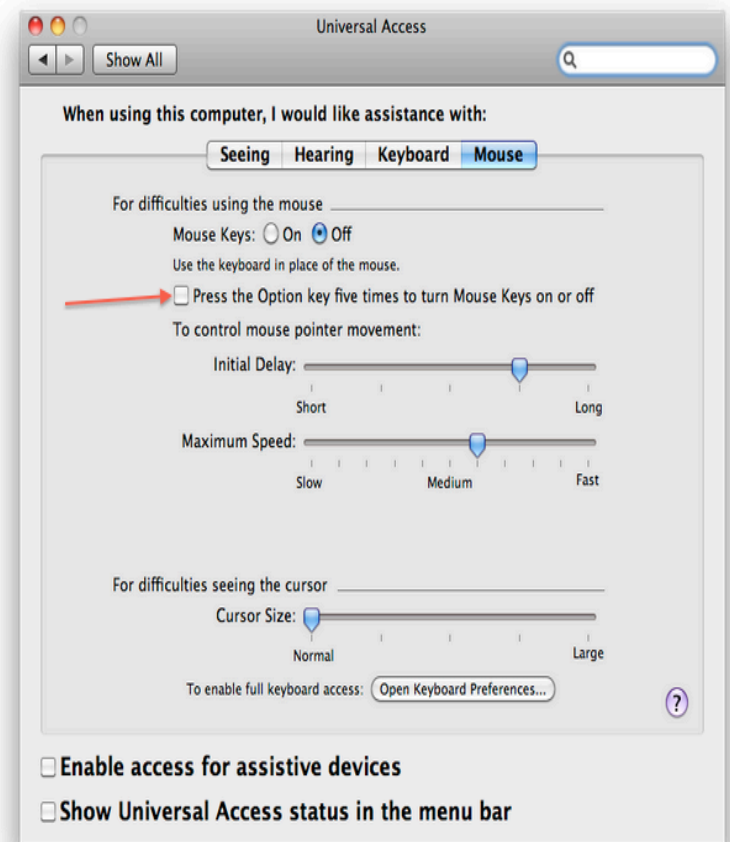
Universal Access

Show All

When using this computer, I would like assistance with:

Seeing Hearing Keyboard Mouse

For difficulties using the mouse

Mouse Keys: On Off

Use the keyboard in place of the mouse.

Press the Option key five times to turn Mouse Keys on or off

To control mouse pointer movement:

Initial Delay:

Short Long

Maximum Speed:

Slow Medium Fast

For difficulties seeing the cursor

Cursor Size:

Normal Large

To enable full keyboard access: Open Keyboard Preferences...

?

Enable access for assistive devices

Show Universal Access status in the menu bar